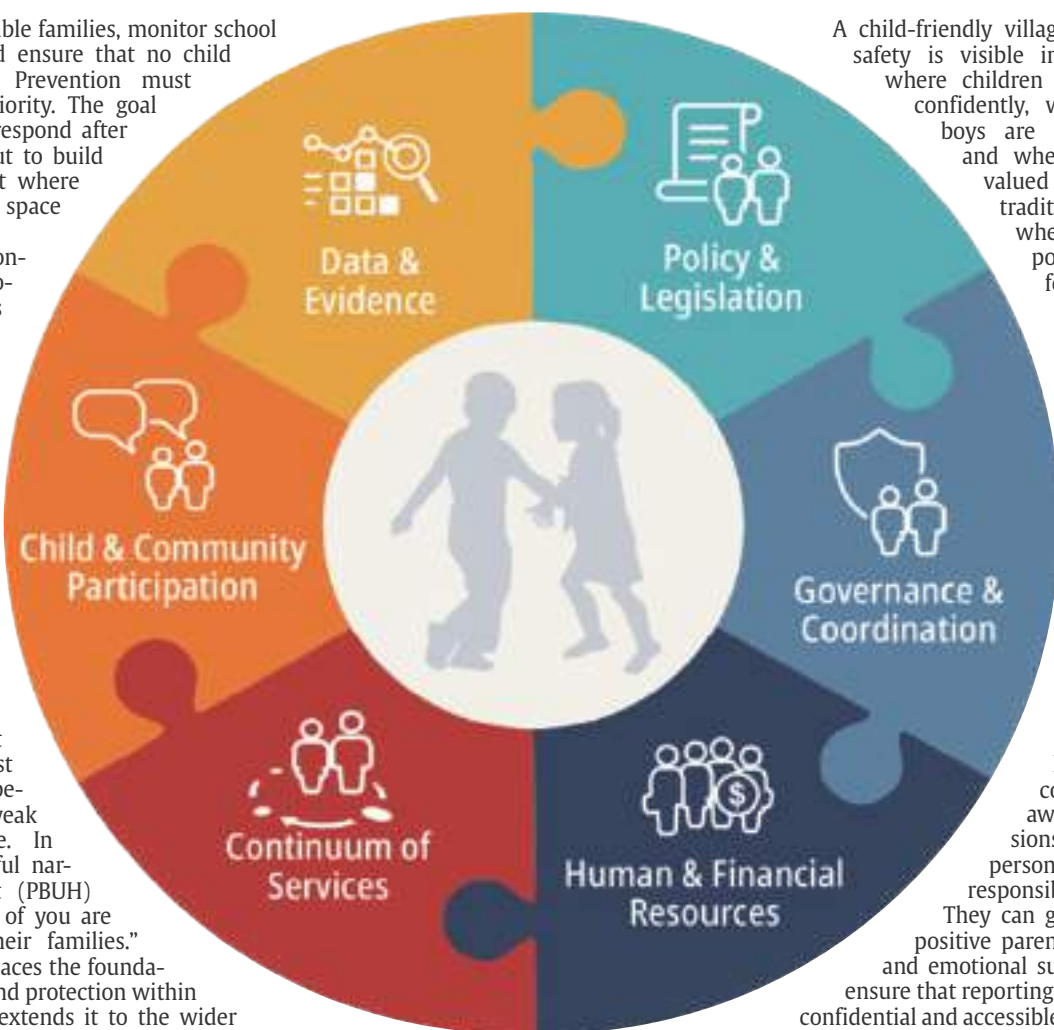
ble families, monitor school d ensure that no child Prevention must iority. The goal espond after ut to build t where space

on- o- s

t st be- weak e. In ful nar- t (PBUH) of you are heir families." aces the founda- nd protection within extends it to the wider

Data & Evidence

Policy & Legislation

Child & Community Participation

Governance & Coordination

Continuum of Services

Human & Financial Resources

A child-friendly villag safety is visible in where children confidently, w boys are and whe valued tradit whe po fo

co aw sions person responsil They can g positive paren and emotional su ensure that reporting confidential and accessible